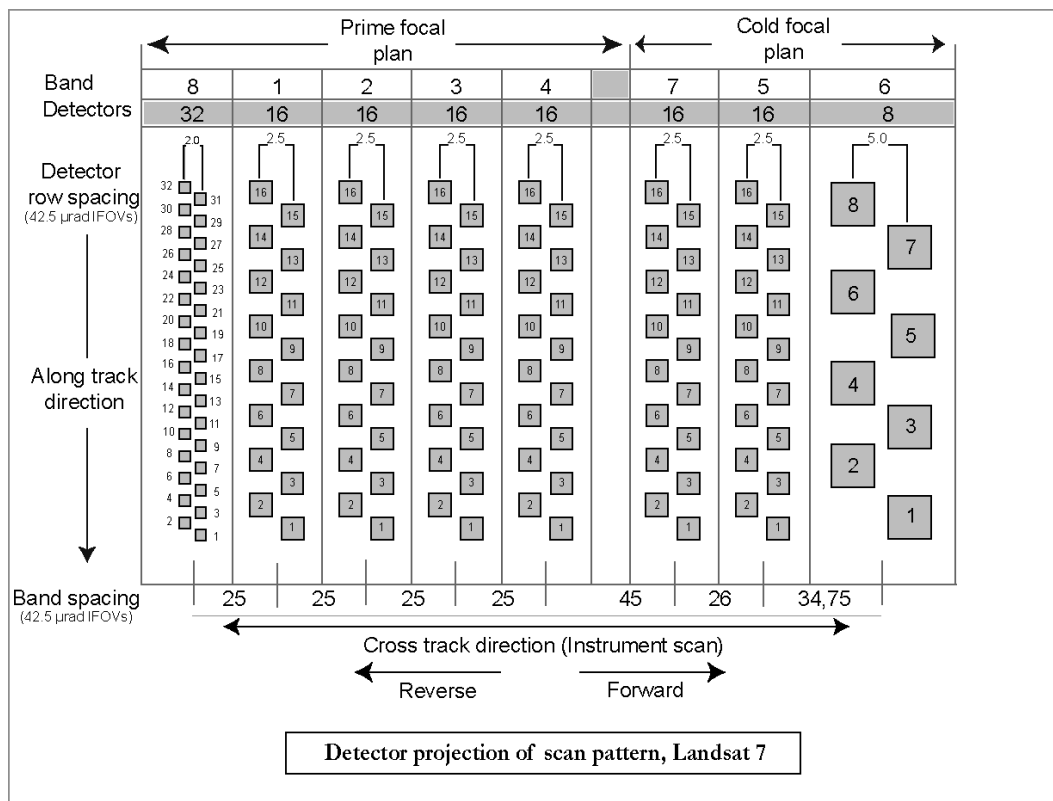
Prime focal plan

Cold focal plan

Band

Detectors

| 8 | 1 | 2 | 3 | 4 | | 7 | 5 | 6 |
|---|---|---|---|---|---|---|---|---|
| 32 | 16 | 16 | 16 | 16 | | 16 | 16 | 8 |

Detector row spacing
(42.5 µrad IFOVs)

2.0

32 31 30 29 28 27 26 25 24 23 22 21 20 19 18 17 16 15 14 13 12 11 10 9 8 7 6 5 4 3 2 1

2.5

16 15 14 13 12 11 10 9 8 7 6 5 4 3 2 1

2.5

16 15 14 13 12 11 10 9 8 7 6 5 4 3 2 1

2.5

16 15 14 13 12 11 10 9 8 7 6 5 4 3 2 1

2.5

16 15 14 13 12 11 10 9 8 7 6 5 4 3 2 1

2.5

16 15 14 13 12 11 10 9 8 7 6 5 4 3 2 1

2.5

16 15 14 13 12 11 10 9 8 7 6 5 4 3 2 1

5.0

8 7 6 5 4 3 2 1

Along track direction

Band spacing
(42.5 µrad IFOVs)

25 25 25 25 45 26 34,75

Cross track direction (Instrument scan)

Reverse

Forward

Detector projection of scan pattern, Landsat 7